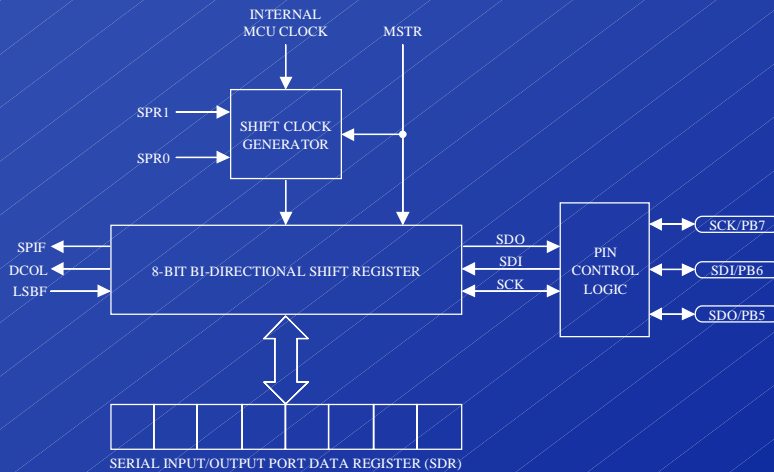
INTERNAL MCU CLOCK

MSTR

SPR1

SPR0

SHIFT CLOCK GENERATOR

SPIF

DCOL

LSBF

8-BIT BI-DIRECTIONAL SHIFT REGISTER

SDO

SDI

SCK

PIN CONTROL LOGIC

SCK/PB7

SDI/PB6

SDO/PB5

SERIAL INPUT/OUTPUT PORT DATA REGISTER (SDR)